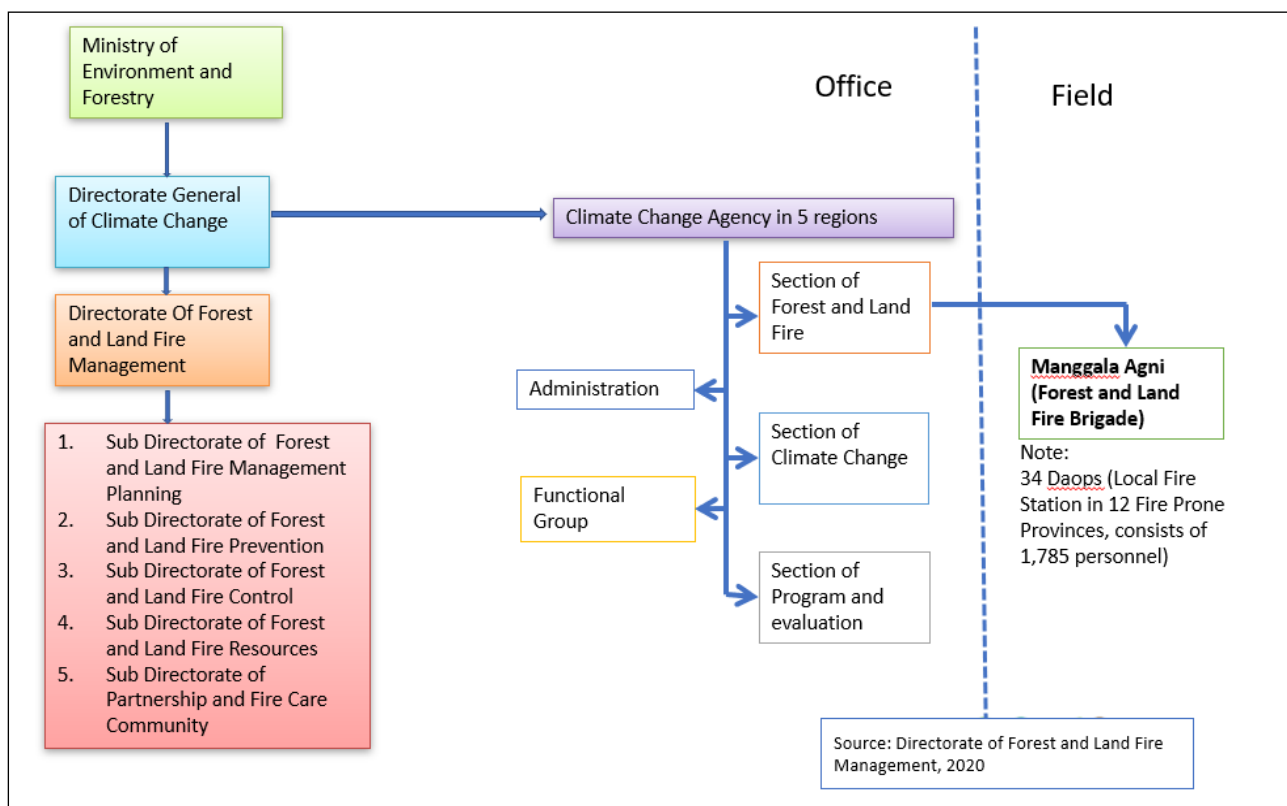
Ministry of Environment and Forestry

Directorate General of Climate Change

Directorate Of Forest and Land Fire Management

1. Sub Directorate of Forest and Land Fire Management Planning
2. Sub Directorate of Forest and Land Fire Prevention
3. Sub Directorate of Forest and Land Fire Control
4. Sub Directorate of Forest and Land Fire Resources
5. Sub Directorate of Partnership and Fire Care Community

Office

Field

Climate Change Agency in 5 regions

Section of Forest and Land Fire

Administration

Section of Climate Change

Functional Group

Section of Program and evaluation

Manggala Agni (Forest and Land Fire Brigade)

Note:
34 Daops (Local Fire Station in 12 Fire Prone Provinces, consists of 1,785 personnel)

Source: Directorate of Forest and Land Fire Management, 2020